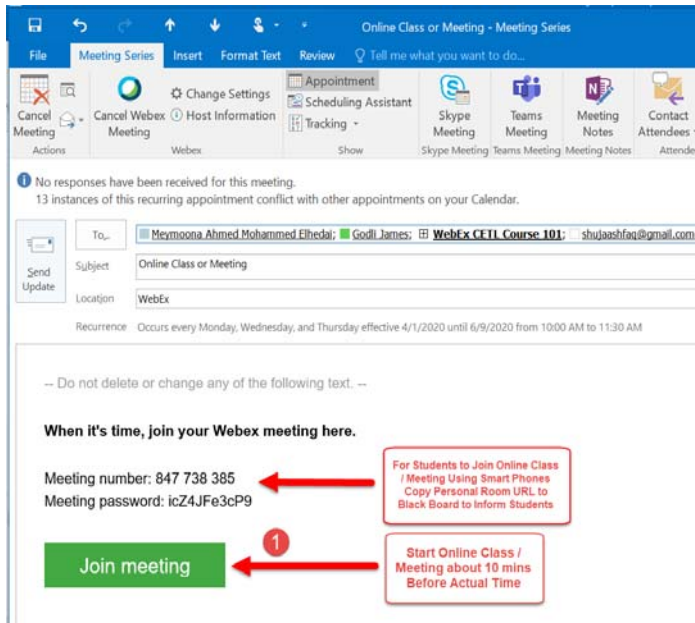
Online Class or Meeting - Meeting Series

File | Meeting Series | Insert | Format Text | Review | Tell me what you want to do...

Cancel Meeting | Cancel Webex Meeting | Change Settings | Host Information | Appointment | Scheduling Assistant | Tracking | Skype Meeting | Teams Meeting | Meeting Notes | Contact Attendees

Actions | Webex | Show | Skype Meeting | Teams Meeting | Meeting Notes | Attende

No responses have been received for this meeting.
13 instances of this recurring appointment conflict with other appointments on your Calendar.

Send Update

To... | Meymoona Ahmed Mohammed Elhedai; Godli James; WebEx CETL Course 101; shujaashfaq@gmail.com

Subject | Online Class or Meeting

Location | WebEx

Recurrence | Occurs every Monday, Wednesday, and Thursday effective 4/1/2020 until 6/9/2020 from 10:00 AM to 11:30 AM

-- Do not delete or change any of the following text. --

When it's time, join your Webex meeting here.

Meeting number: 847 738 385
Meeting password: icZ4JFe3cP9

For Students to Join Online Class / Meeting Using Smart Phones Copy Personal Room URL to Black Board to Inform Students

Join meeting

1

Start Online Class / Meeting about 10 mins Before Actual Time